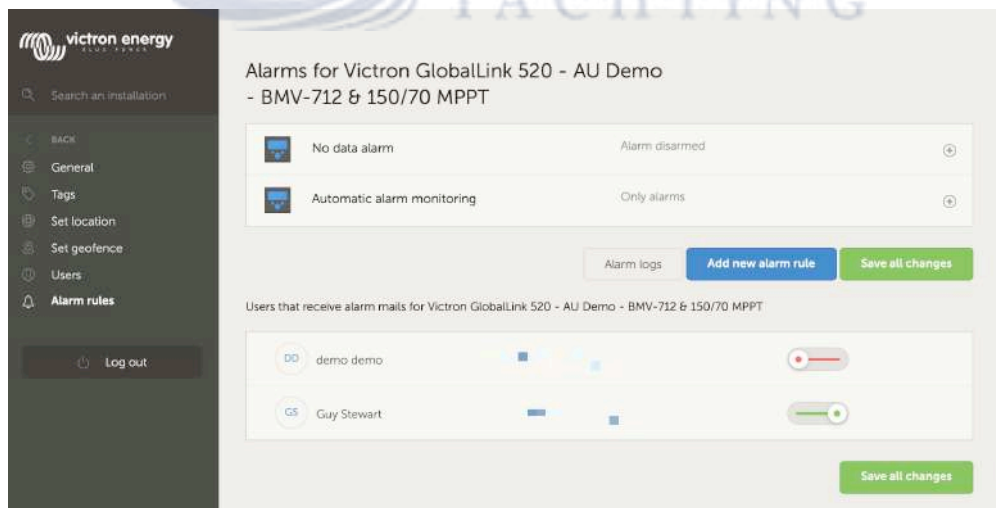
YACHTING

victron energy
BLUE POWER

Search an installation

BACK
General
Tags
Set location
Set geofence
Users
Alarm rules

Log out

Alarms for Victron GlobalLink 520 - AU Demo - BMV-712 & 150/70 MPPT

No data alarm | Alarm disarmed

Automatic alarm monitoring | Only alarms

Alarm logs
Add new alarm rule
Save all changes

Users that receive alarm mails for Victron GlobalLink 520 - AU Demo - BMV-712 & 150/70 MPPT

DO demo demo

GS Guy Stewart

Save all changes